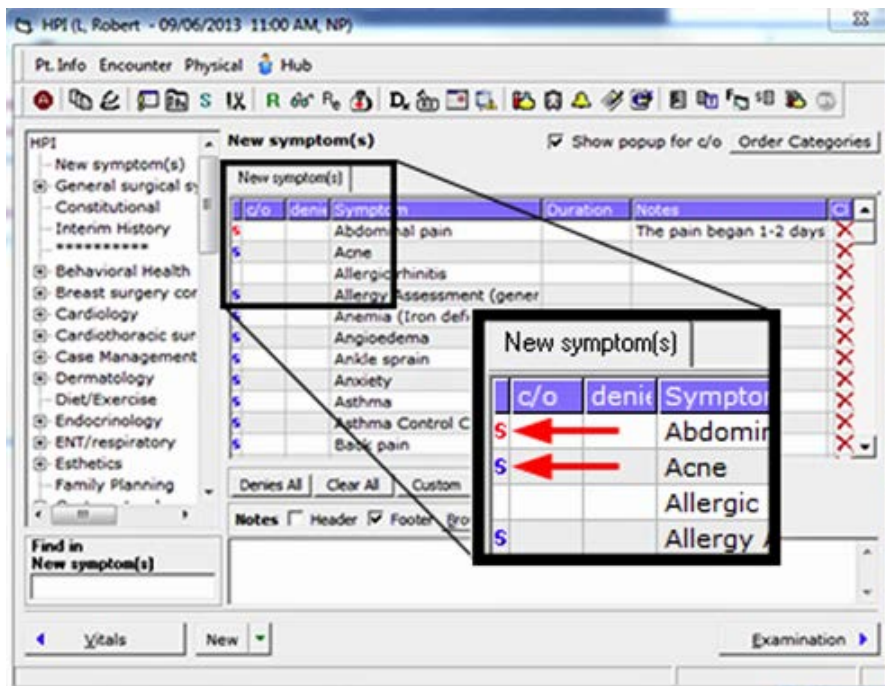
HPI (L, Robert - 09/06/2013 11:00 AM, NP)

Pt. Info Encounter Physical Hub

S IX R

HPI
New symptom(s)
General surgical s
Constitutional
Interim History
**********
Behavioral Health
Breast surgery cor
Cardiology
Cardiothoracic sur
Case Management
Dermatology
Diet/Exercise
Endocrinology
ENT/respiratory
Esthetics
Family Planning

New symptom(s)

Show popup for c/o Order Categories

New symptom(s)

| c/o | deni | Sympto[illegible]m | Duration | Notes | C |
|---|---|---|---|---|---|
| S | | Abdom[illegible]al pain | | The pain began 1-2 days | |
| S | | Acne | | | |
| | | Allergic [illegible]hinitis | | | |
| S | | Allergy Assessment (gener | | | |
| S | | Anemia (Iron defi | | | |
| S | | Angioedema | | | |
| S | | Ankle sprain | | | |
| S | | Anxiety | | | |
| S | | Asthma | | | |
| S | | Asthma Control C | | | |
| S | | Back pain | | | |

New symptom(s)

| c/o | deni | Sympto |
|---|---|---|
| S | | Abdomi |
| S | | Acne |
| | | Allergic |
| S | | Allergy |

Denies All Clear All Custom

Notes Header Footer Bro

Find in
New symptom(s)

Vitals New Examination